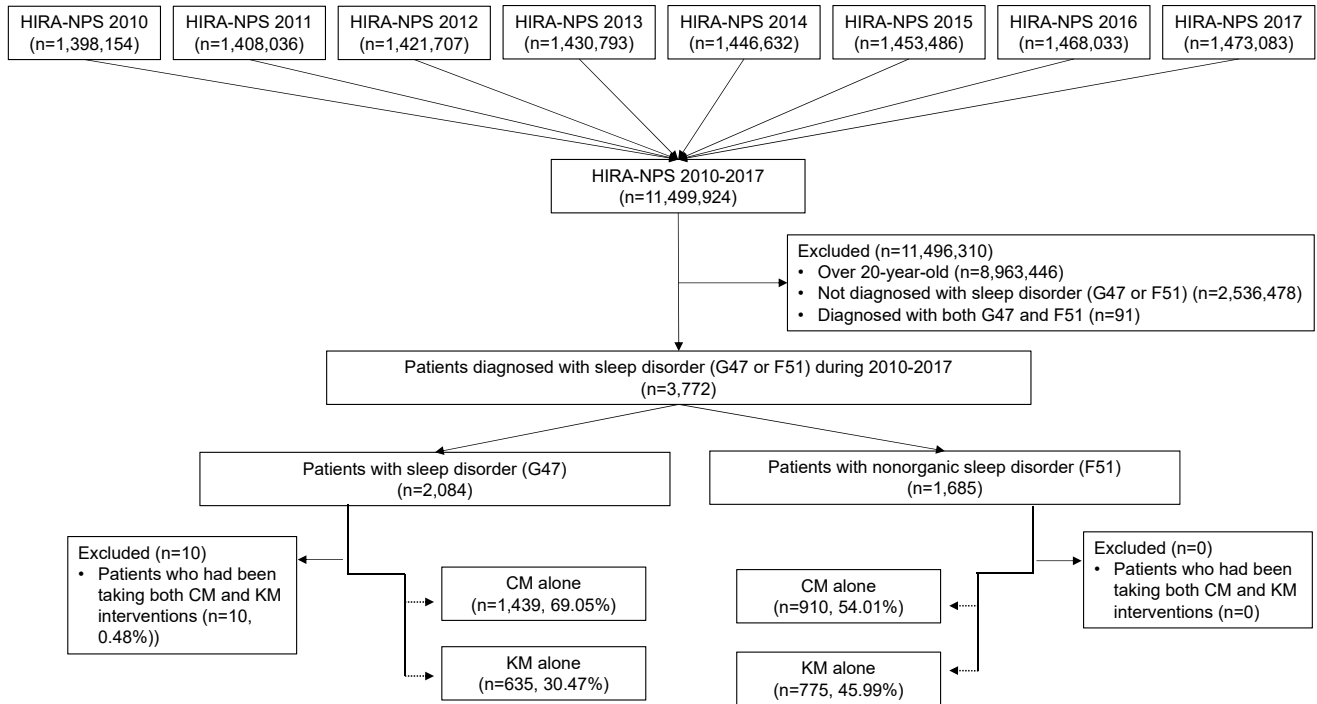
HIRA-NPS 2010
(n=1,398,154)

HIRA-NPS 2011
(n=1,408,036)

HIRA-NPS 2012
(n=1,421,707)

HIRA-NPS 2013
(n=1,430,793)

HIRA-NPS 2014
(n=1,446,632)

HIRA-NPS 2015
(n=1,453,486)

HIRA-NPS 2016
(n=1,468,033)

HIRA-NPS 2017
(n=1,473,083)

HIRA-NPS 2010-2017
(n=11,499,924)

Excluded (n=11,496,310)
• Over 20-year-old (n=8,963,446)
• Not diagnosed with sleep disorder (G47 or F51) (n=2,536,478)
• Diagnosed with both G47 and F51 (n=91)

Patients diagnosed with sleep disorder (G47 or F51) during 2010-2017
(n=3,772)

Patients with sleep disorder (G47)
(n=2,084)

Patients with nonorganic sleep disorder (F51)
(n=1,685)

Excluded (n=10)
• Patients who had been taking both CM and KM interventions (n=10, 0.48%))

CM alone
(n=1,439, 69.05%)

KM alone
(n=635, 30.47%)

Excluded (n=0)
• Patients who had been taking both CM and KM interventions (n=0)

CM alone
(n=910, 54.01%)

KM alone
(n=775, 45.99%)